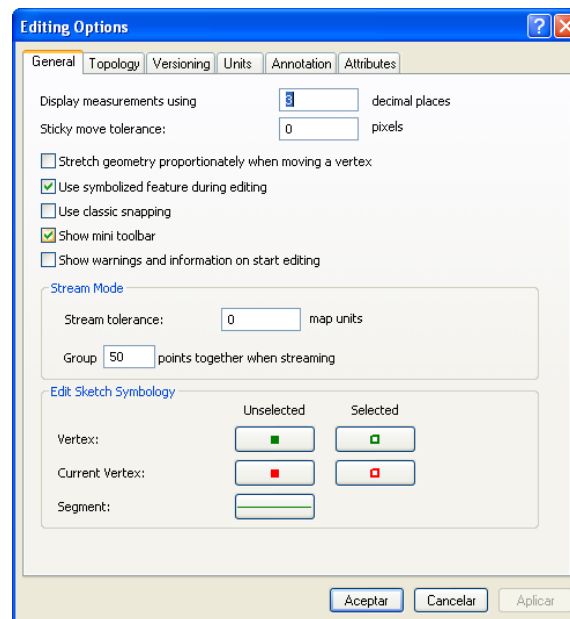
Editing Options

General | Topology | Versioning | Units | Annotation | Attributes

Display measurements using [3] decimal places
Sticky move tolerance: [0] pixels

Stretch geometry proportionately when moving a vertex
Use symbolized feature during editing
Use classic snapping
Show mini toolbar
Show warnings and information on start editing

Stream Mode
Stream tolerance: [0] map units
Group [50] points together when streaming

Edit Sketch Symbology
Unselected Selected
Vertex:
Current Vertex:
Segment:

Aceptar Cancelar Aplicar